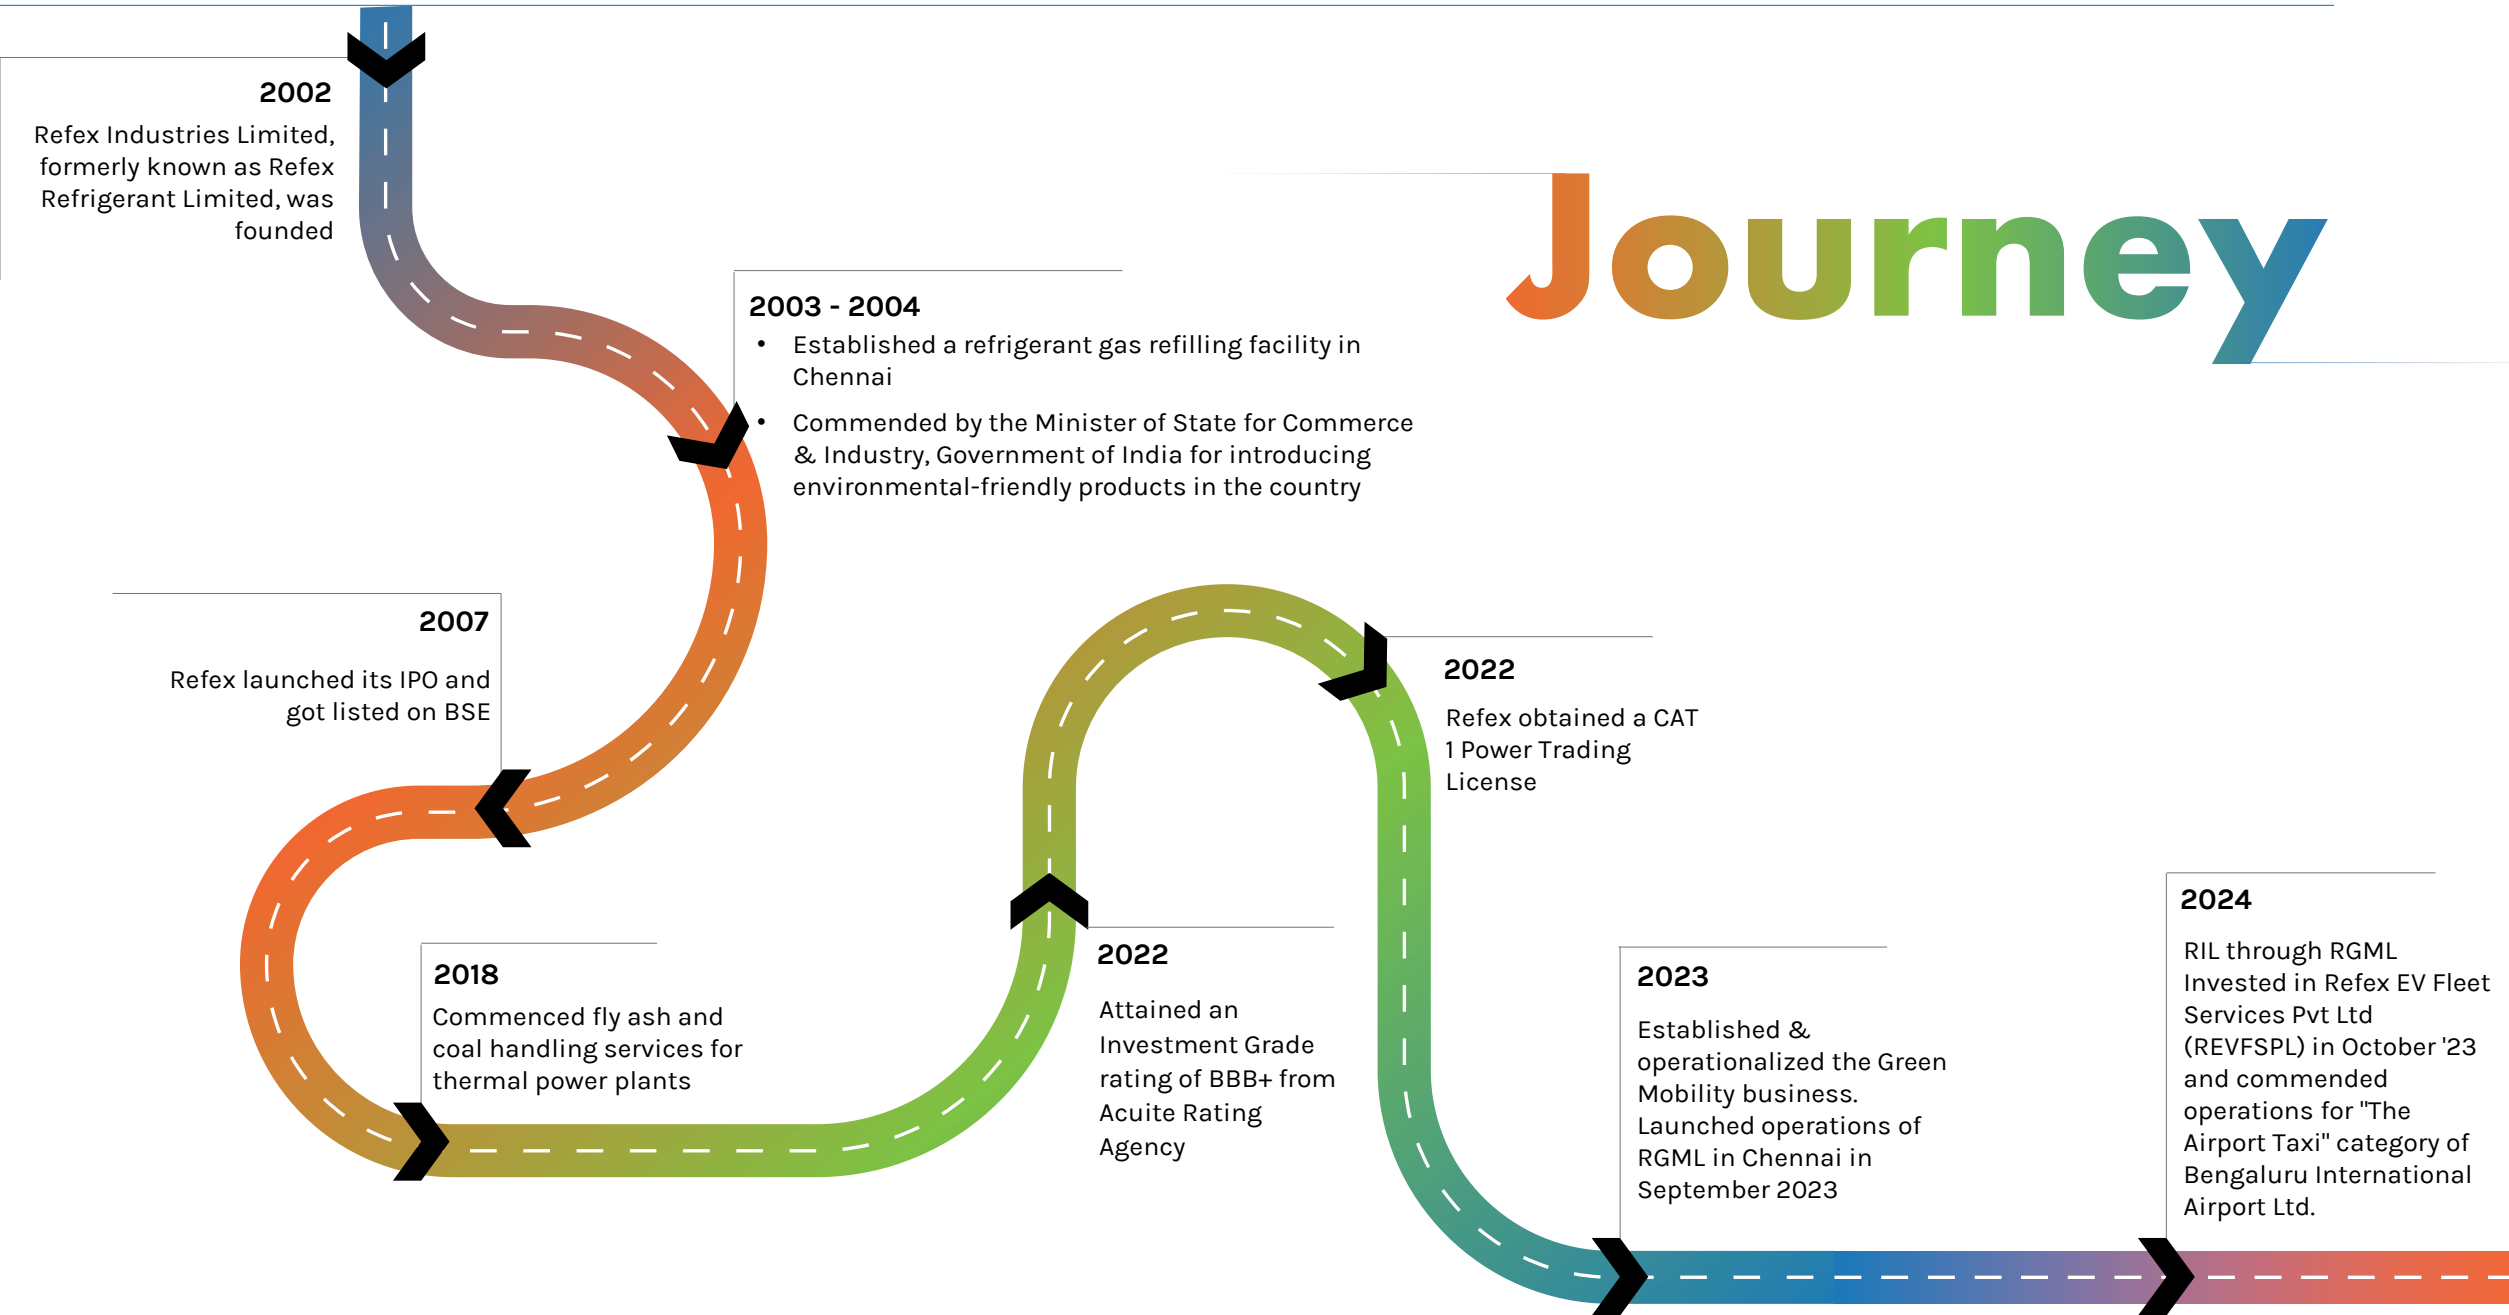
Journey

2002
Refex Industries Limited, formerly known as Refex Refrigerant Limited, was founded

2003 - 2004
• Established a refrigerant gas refilling facility in Chennai
• Commended by the Minister of State for Commerce & Industry, Government of India for introducing environmental-friendly products in the country

2007
Refex launched its IPO and got listed on BSE

2018
Commenced fly ash and coal handling services for thermal power plants

2022
Attained an Investment Grade rating of BBB+ from Acuite Rating Agency

2022
Refex obtained a CAT 1 Power Trading License

2023
Established & operationalized the Green Mobility business. Launched operations of RGML in Chennai in September 2023

2024
RIL through RGML Invested in Refex EV Fleet Services Pvt Ltd (REVFSPL) in October '23 and commended operations for "The Airport Taxi" category of Bengaluru International Airport Ltd.